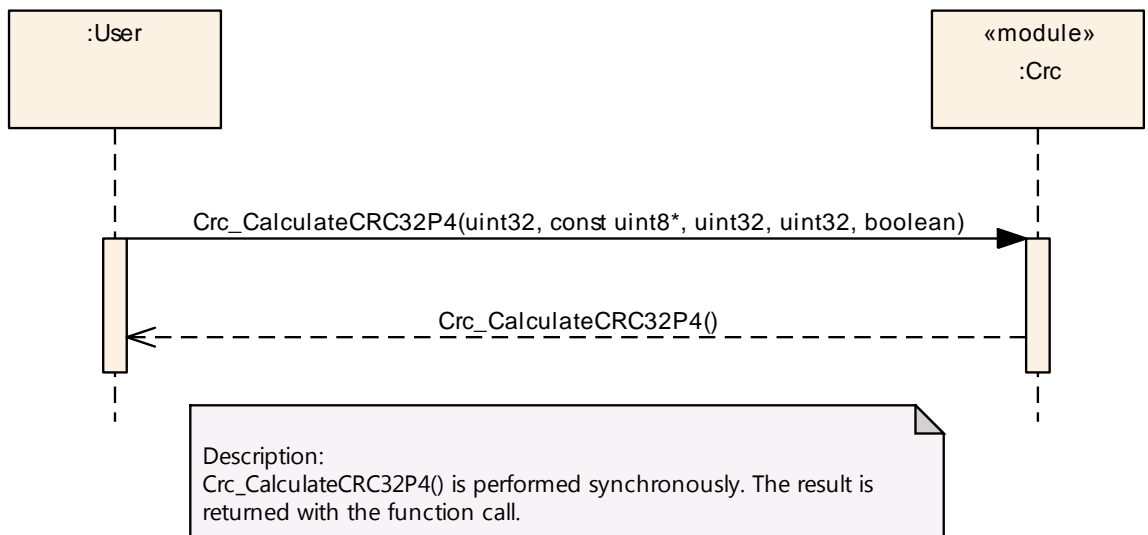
:User

«module»
:Crc

Crc_CalculateCRC32P4(uint32, const uint8*, uint32, uint32, boolean)

Crc_CalculateCRC32P4()

Description:
Crc_CalculateCRC32P4() is performed synchronously. The result is returned with the function call.